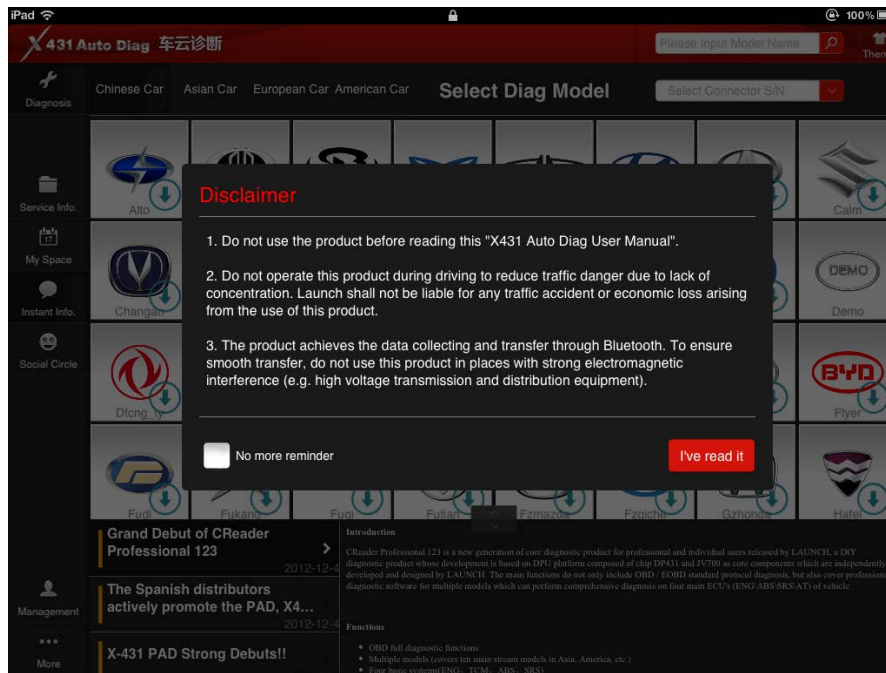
iPad 100%

X431 Auto Diag 车云诊断

Please Input Model Name

Them

Diagnosis

Chinese Car Asian Car European Car American Car

Select Diag Model

Select Connector S/N

Service Info.

17

My Space

Instant Info.

Social Circle

Management

More

Alto

Calm

Changan

DEMO

Demo

Dfeng_ty

BYD

Flyer

Fudi

Fukang

Fuqi

Futian

Fzmazda

Fzqiche

Gzhonda

Hafei

Disclaimer

1. Do not use the product before reading this "X431 Auto Diag User Manual".

2. Do not operate this product during driving to reduce traffic danger due to lack of concentration. Launch shall not be liable for any traffic accident or economic loss arising from the use of this product.

3. The product achieves the data collecting and transfer through Bluetooth. To ensure smooth transfer, do not use this product in places with strong electromagnetic interference (e.g. high voltage transmission and distribution equipment).

No more reminder

I've read it

Grand Debut of CReader Professional 123

2012-12-4

The Spanish distributors actively promote the PAD, X4...

2012-12-4

X-431 PAD Strong Debuts!!

Introduction

CReader Professional 123 is a new generation of core diagnostic product for professional and individual users released by LAUNCH, a DIY diagnostic product whose development is based on DPU platform composed of chip DP431 and JV700 as core components which are independently developed and designed by LAUNCH. The main functions do not only include OBD / EOBD standard protocol diagnosis, but also cover professional diagnostic software for multiple models which can perform comprehensive diagnosis on four main ECU's (ENG\ABS\SRS\AT) of vehicle.

Functions

• OBD full diagnostic functions
• Multiple models (covers ten main stream models in Asia, America, etc.)
• Four basic systems(ENG、TCM、ABS、SRS)